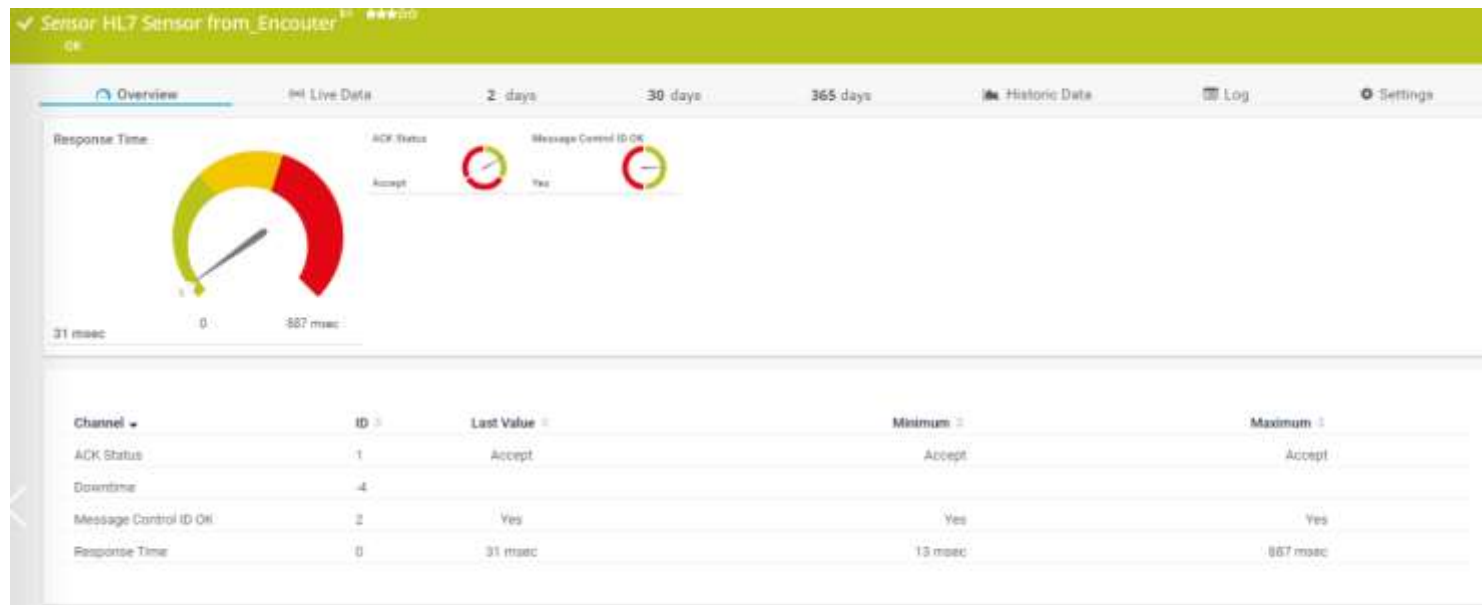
✓ Sensor HL7 Sensor from_Encouter ★★★☆☆
OK

Overview | Live Data | 2 days | 30 days | 365 days | Historic Data | Log | Settings

Response Time

31 msec 0 887 msec

ACK Status
Accept

Message Control ID OK
Yes

| Channel | ID | Last Value | Minimum | Maximum |
|---|---|---|---|---|
| ACK Status | 1 | Accept | Accept | Accept |
| Downtime | -4 | | | |
| Message Control ID OK | 2 | Yes | Yes | Yes |
| Response Time | 0 | 31 msec | 13 msec | 887 msec |